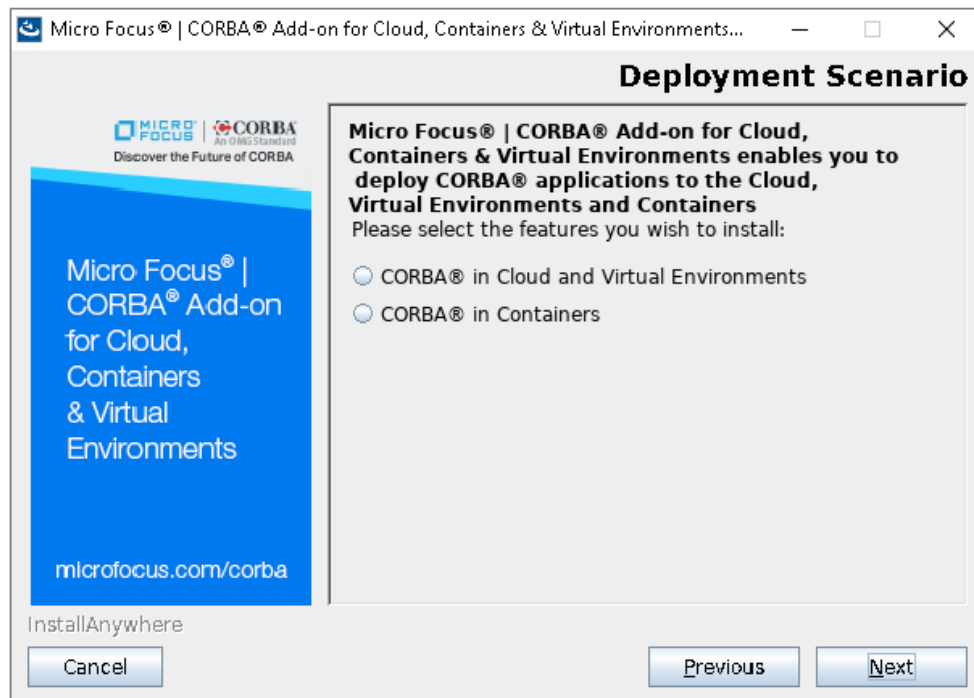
Micro Focus® | CORBA® Add-on for Cloud, Containers & Virtual Environments...

Deployment Scenario

MICRO FOCUS | CORBA An OMG Standard
Discover the Future of CORBA

Micro Focus® | CORBA® Add-on for Cloud, Containers & Virtual Environments

microfocus.com/corba

Micro Focus® | CORBA® Add-on for Cloud, Containers & Virtual Environments enables you to deploy CORBA® applications to the Cloud, Virtual Environments and Containers
Please select the features you wish to install:

CORBA® in Cloud and Virtual Environments

CORBA® in Containers

InstallAnywhere

Cancel

Previous

Next